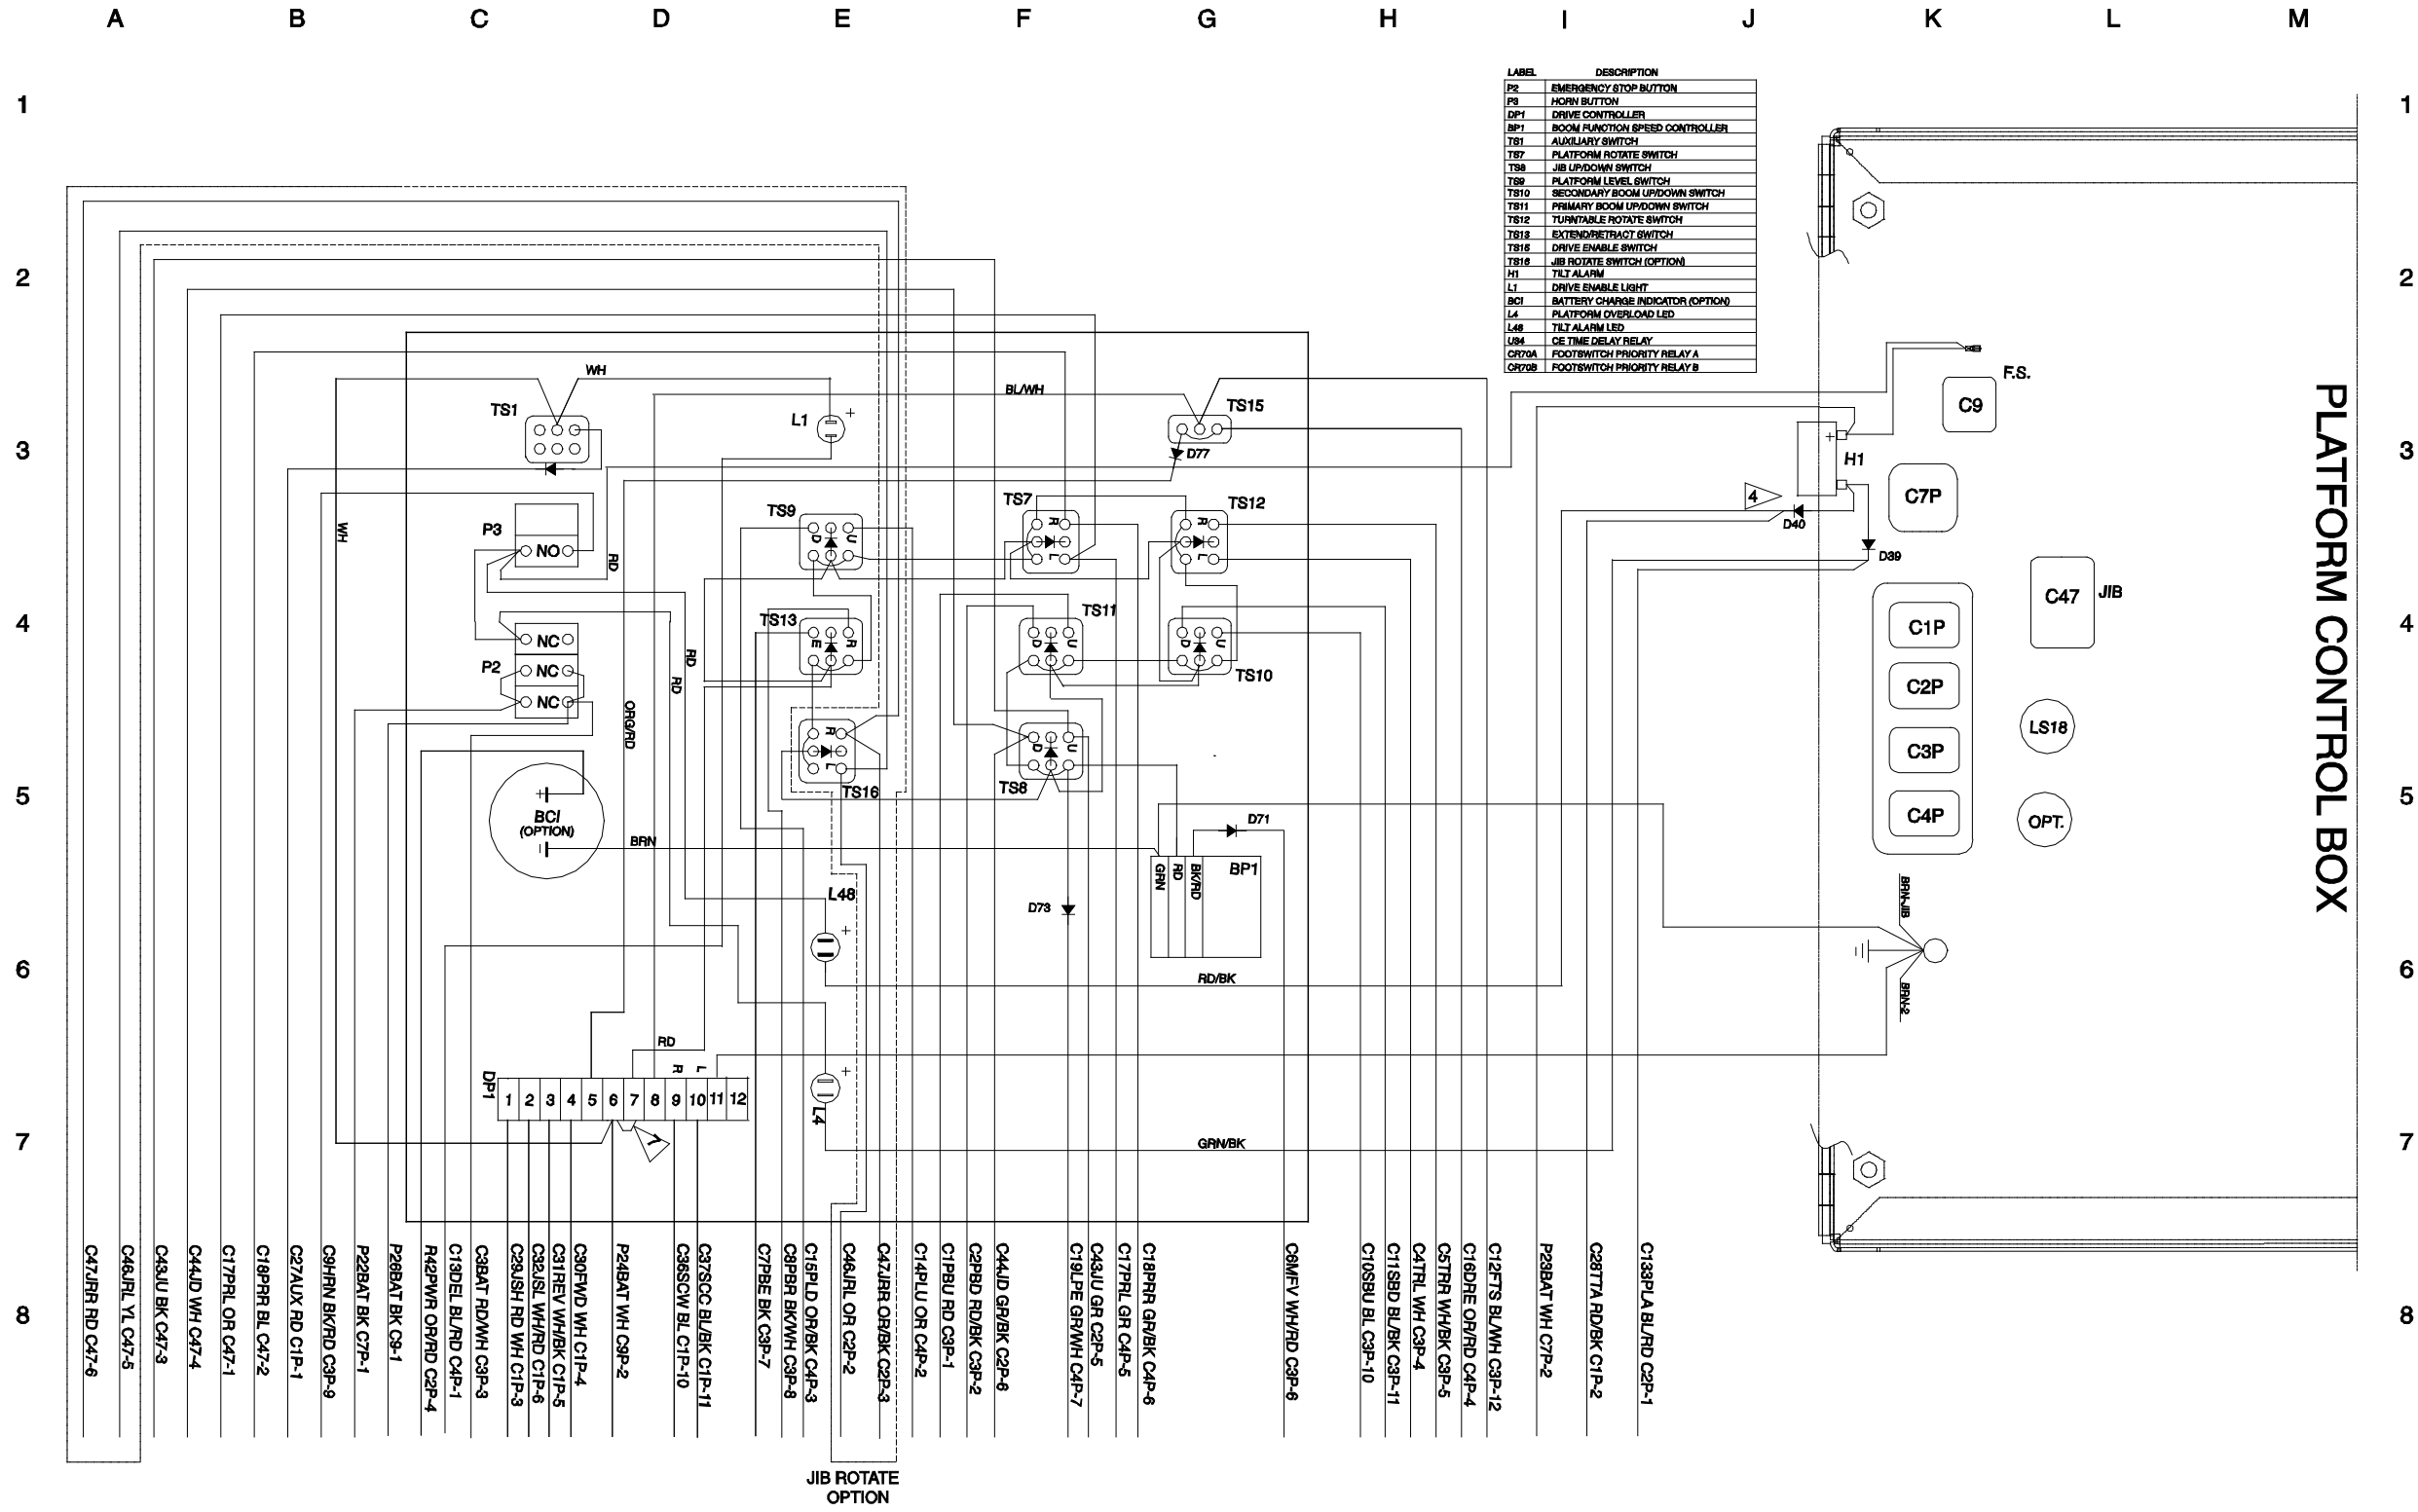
A B C D E F G H I J K L M

1 2 3 4 5 6 7 8

| LABEL | DESCRIPTION |
|---|---|
| P2 | EMERGENCY STOP BUTTON |
| P3 | HORN BUTTON |
| DP1 | DRIVE CONTROLLER |
| BP1 | BOOM FUNCTION SPEED CONTROLLER |
| TS1 | AUXILIARY SWITCH |
| TS7 | PLATFORM ROTATE SWITCH |
| TS8 | JIB UP/DOWN SWITCH |
| TS9 | PLATFORM LEVEL SWITCH |
| TS10 | SECONDARY BOOM UP/DOWN SWITCH |
| TS11 | PRIMARY BOOM UP/DOWN SWITCH |
| TS12 | TURNTABLE ROTATE SWITCH |
| TS13 | EXTEND/RETRACT SWITCH |
| TS15 | DRIVE ENABLE SWITCH |
| TS16 | JIB ROTATE SWITCH (OPTION) |
| H1 | TILT ALARM |
| L1 | DRIVE ENABLE LIGHT |
| BCI | BATTERY CHARGE INDICATOR (OPTION) |
| L4 | PLATFORM OVERLOAD LED |
| L48 | TILT ALARM LED |
| U34 | CE TIME DELAY RELAY |
| CR70A | FOOTSWITCH PRIORITY RELAY A |
| CR70B | FOOTSWITCH PRIORITY RELAY B |

PLATFORM CONTROL BOX

WH TS1 L1 + BL/WH TS15 D77 WH P3 NO RD TS9 U D TS7 R L TS12 R L H1 + 4 D40 D39 C7P C9 F.S. TS13 E R TS11 U D TS10 U D C47 JIB C1P C2P C3P C4P LS18 OPT. P2 NC NC NC RD RD ORG/RD TS16 R L TS8 U D BCI (OPTION) BRN D71 GRN RD BK/RD BP1 L48 + D73 RD/BK BRN-JIB BRN-2 RD R L DP1 1 2 3 4 5 6 7 8 9 10 11 12 7 L4 + GRN/BK

C47JRR RD C47-6
C46JRL YL C47-5
C43JU BK C47-3
C44JD WH C47-4
C17PRL OR C47-1
C18PRR BL C47-2
C27AUX RD C1P-1
C9HRN BK/RD C3P-9
P22BAT BK C7P-1
P26BAT BK C9-1
R42PWR OR/RD C2P-4
C13DEL BL/RD C4P-1
C38BAT RD/WH C3P-3
C29JSH RD WH C1P-3
C32JSL WH/RD C1P-6
C31REV WH/BK C1P-5
C30FWD WH C1P-4
P24BAT WH C9P-2
C36SCW BL C1P-10
C37SCC BL/BK C1P-11
C7PBE BK C3P-7
C8PBR BK/WH C3P-8
C15PLD OR/BK C4P-3
C46JRL OR C2P-2
C47JRR OR/BK C2P-3
C14PLU OR C4P-2
C1PBU RD C3P-1
C2PBD RD/BK C3P-2
C44JD GR/BK C2P-6
C19LPE GR/WH C4P-7
C43JU GR C2P-5
C17PRL GR C4P-5
C18PRR GR/BK C4P-6
C6MFV WH/RD C3P-6
C10SBU BL C3P-10
C11SBD BL/BK C3P-11
C4TRL WH C3P-4
C5TRR WH/BK C3P-5
C16DRE OR/RD C4P-4
C12FTS BL/WH C3P-12
P23BAT WH C7P-2
C28TTA RD/BK C1P-2
C133PLA BL/RD C2P-1

JIB ROTATE OPTION